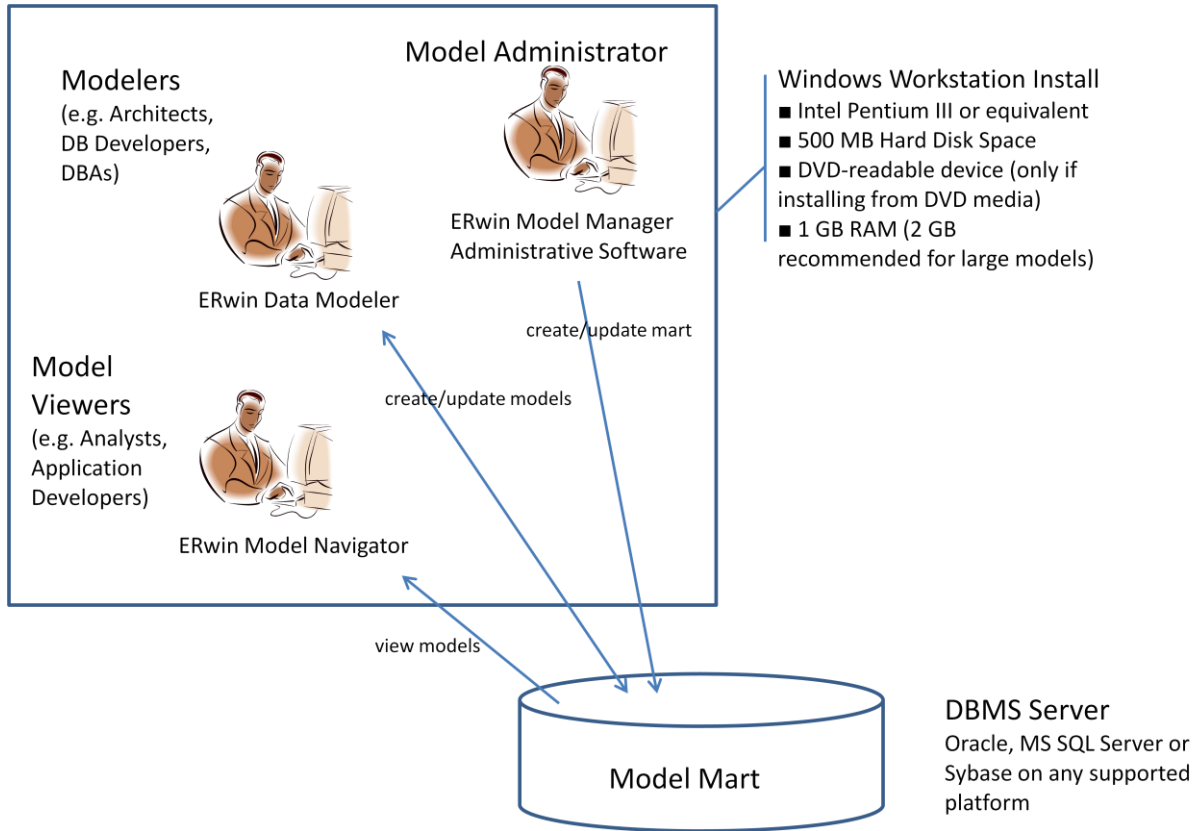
Model Administrator

Modelers
(e.g. Architects, DB Developers, DBAs)

ERwin Model Manager Administrative Software

ERwin Data Modeler

create/update mart

Model Viewers
(e.g. Analysts, Application Developers)

create/update models

ERwin Model Navigator

Windows Workstation Install
■ Intel Pentium III or equivalent
■ 500 MB Hard Disk Space
■ DVD-readable device (only if installing from DVD media)
■ 1 GB RAM (2 GB recommended for large models)

view models

Model Mart

DBMS Server
Oracle, MS SQL Server or Sybase on any supported platform